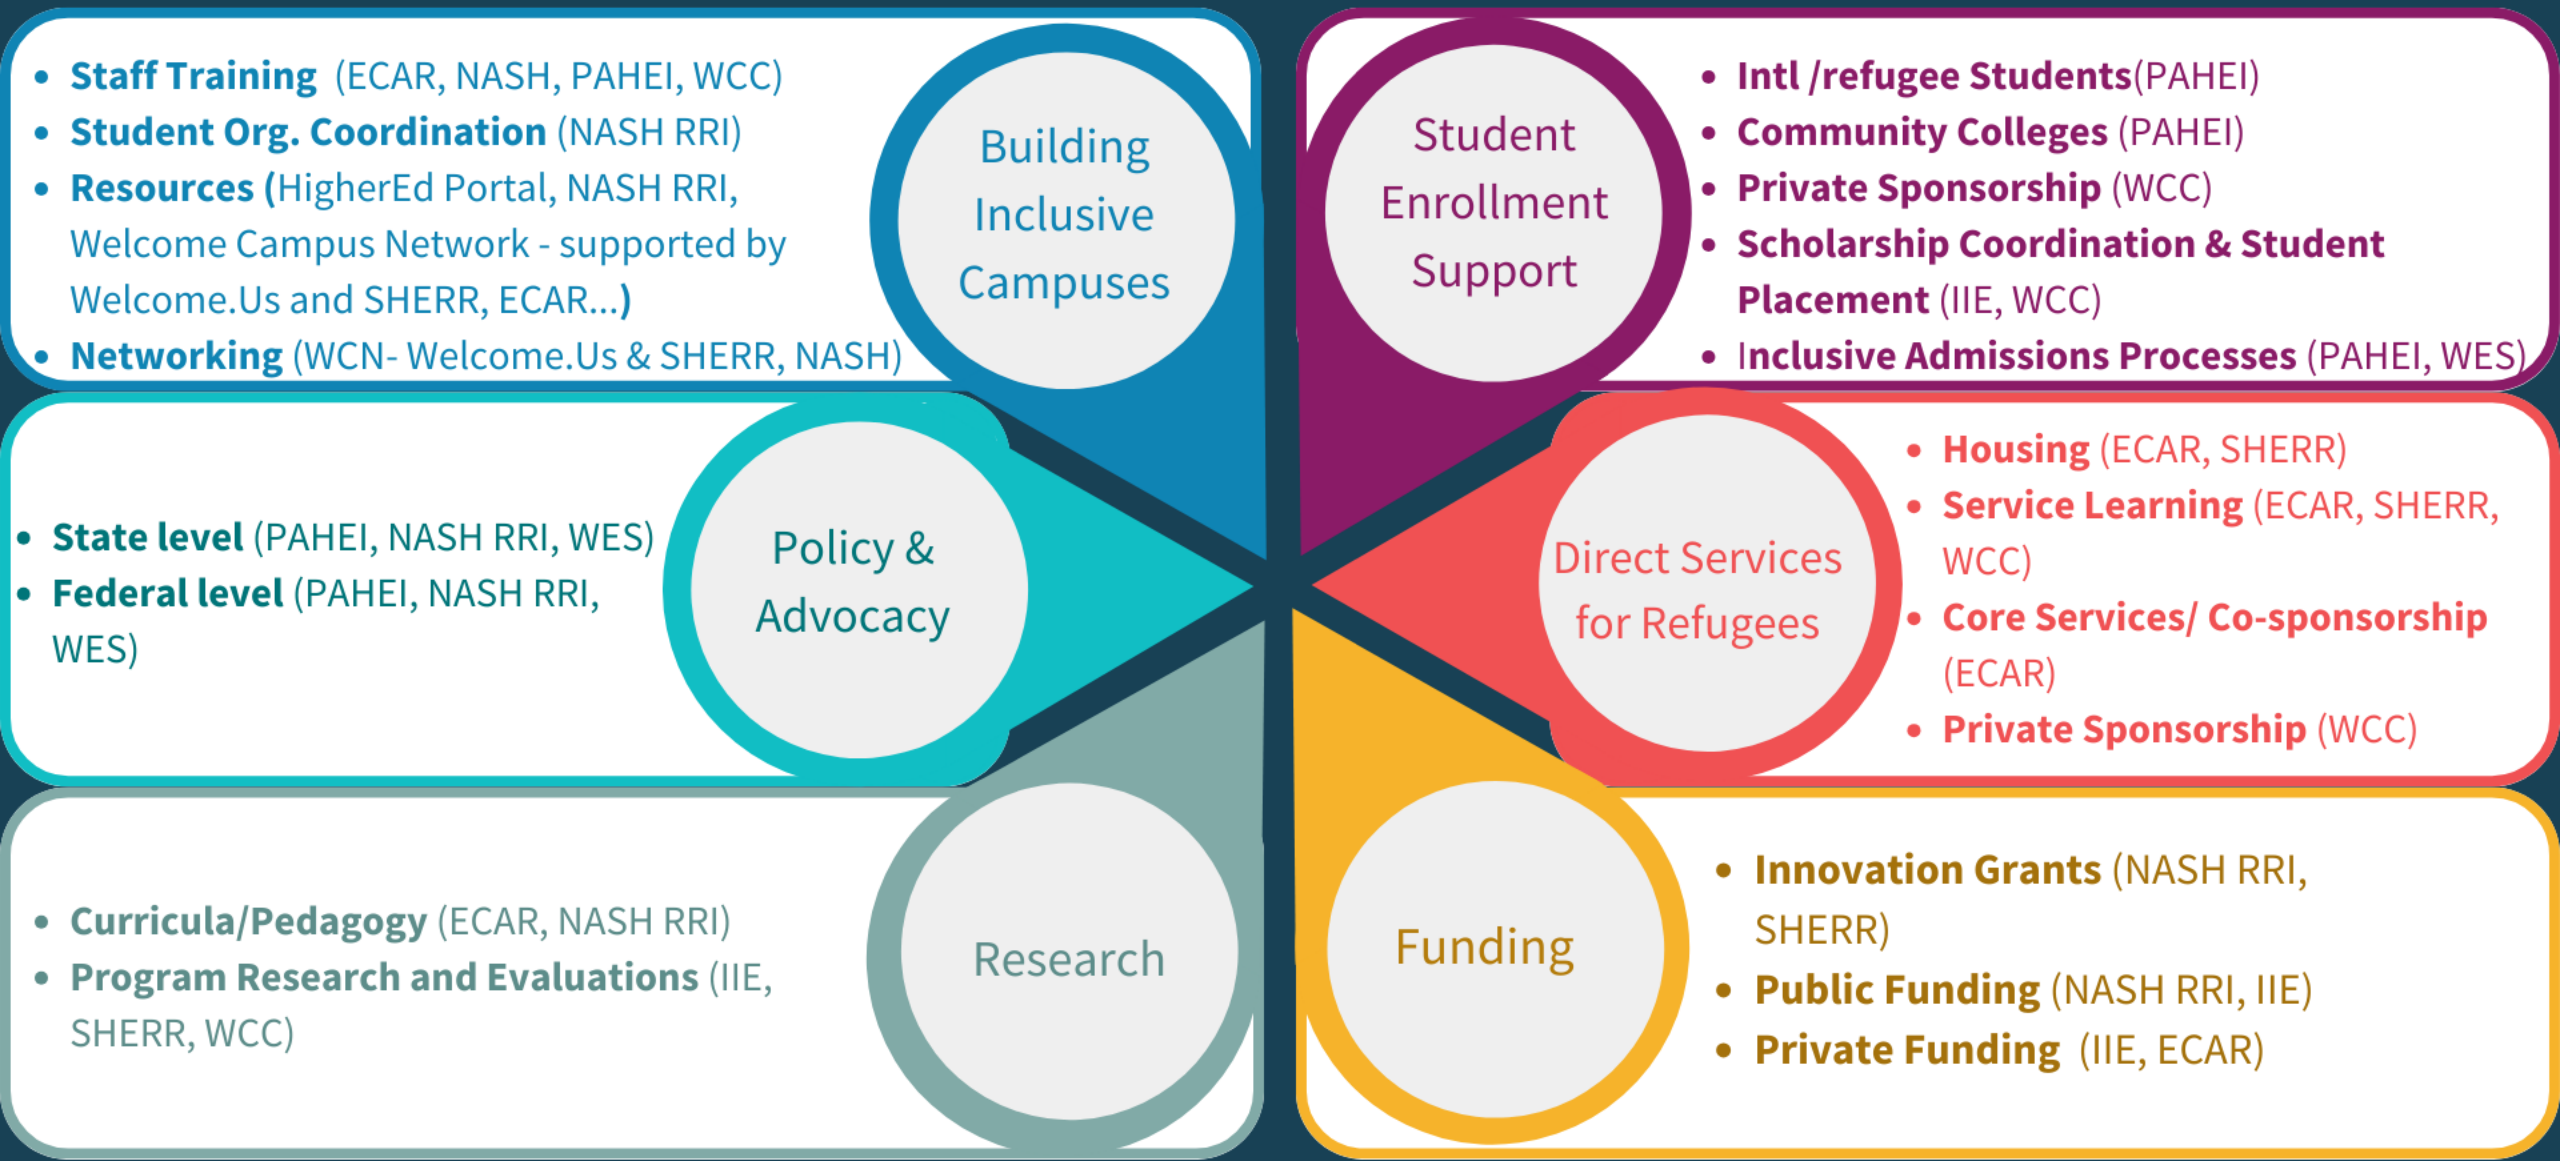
Building Inclusive Campuses

- Staff Training (ECAR, NASH, PAHEI, WCC)
- Student Org. Coordination (NASH RRI)
- Resources (HigherEd Portal, NASH RRI, Welcome Campus Network - supported by Welcome.Us and SHERR, ECAR...)
- Networking (WCN- Welcome.Us & SHERR, NASH)

Student Enrollment Support

- Intl /refugee Students(PAHEI)
- Community Colleges (PAHEI)
- Private Sponsorship (WCC)
- Scholarship Coordination & Student Placement (IIE, WCC)
- Inclusive Admissions Processes (PAHEI, WES)

Policy & Advocacy

- State level (PAHEI, NASH RRI, WES)
- Federal level (PAHEI, NASH RRI, WES)

Direct Services for Refugees

- Housing (ECAR, SHERR)
- Service Learning (ECAR, SHERR, WCC)
- Core Services/ Co-sponsorship (ECAR)
- Private Sponsorship (WCC)

Research

- Curricula/Pedagogy (ECAR, NASH RRI)
- Program Research and Evaluations (IIE, SHERR, WCC)

Funding

- Innovation Grants (NASH RRI, SHERR)
- Public Funding (NASH RRI, IIE)
- Private Funding (IIE, ECAR)